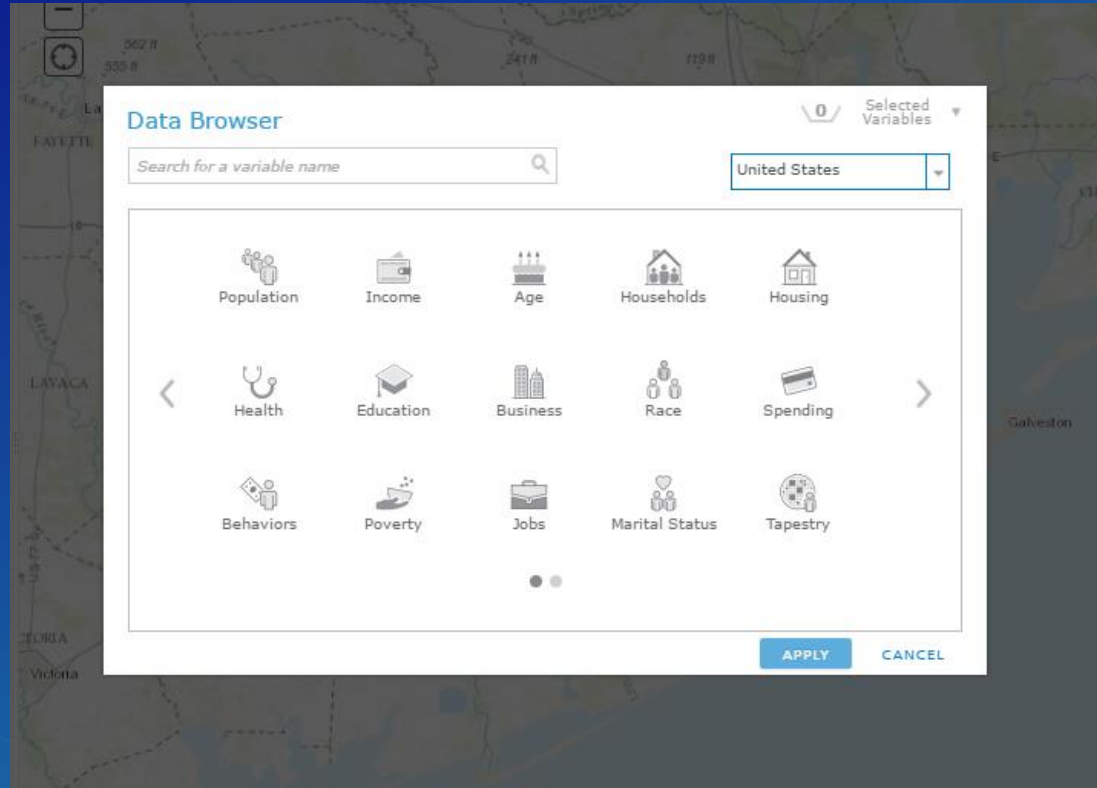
562 ft
555 ft
241 ft
119 ft
FAYETTE
LAVACA
Galveston
TORIA
Victoria

Data Browser

0 Selected Variables

Search for a variable name

United States

Population
Income
Age
Households
Housing
Health
Education
Business
Race
Spending
Behaviors
Poverty
Jobs
Marital Status
Tapestry

APPLY
CANCEL